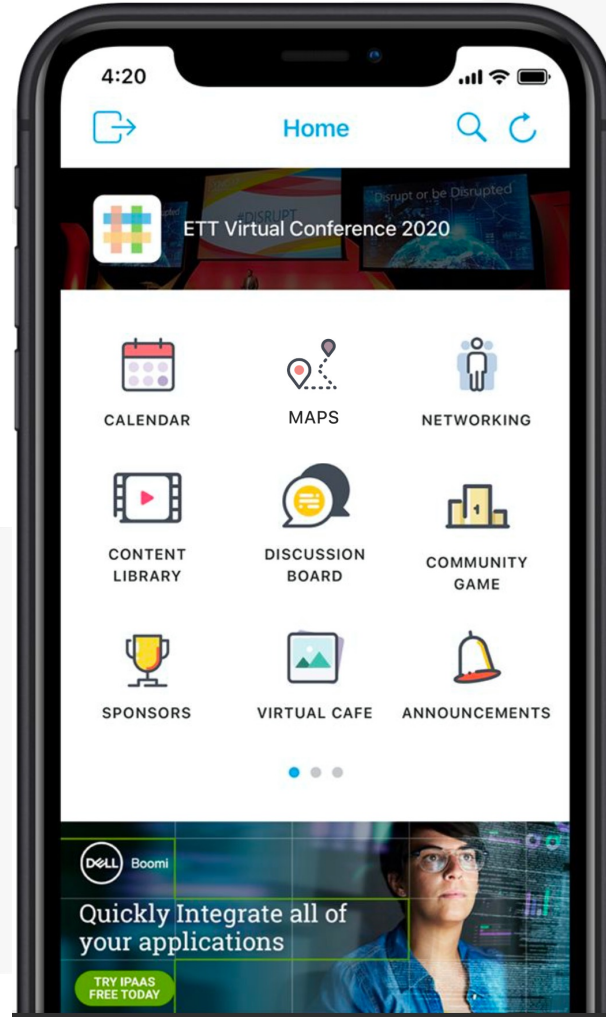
4:20

Home

Disrupt or be Disrupted

DISRUPT

ETT Virtual Conference 2020

CALENDAR

MAPS

NETWORKING

CONTENT LIBRARY

DISCUSSION BOARD

COMMUNITY GAME

SPONSORS

VIRTUAL CAFE

ANNOUNCEMENTS

DELL Boomi

Quickly Integrate all of your applications

TRY IPAAS FREE TODAY